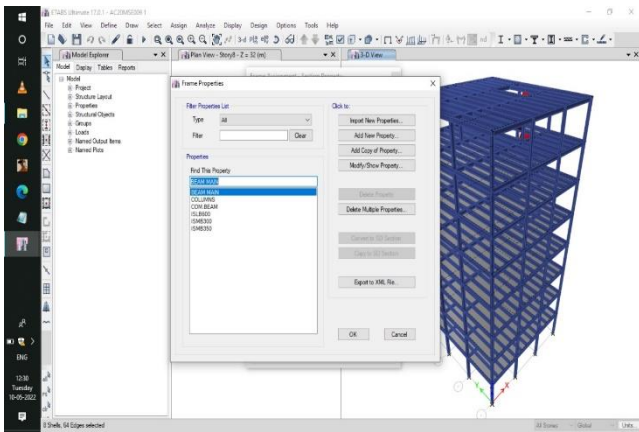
ETABS Ultimate 17.0.1 - AC20MS2006 1

File Edit View Define Draw Select Assign Analyze Display Design Options Tools Help

Model Explorer

Model Display Tables Reports

Model
Project
Structure Layout
Properties
Structural Objects
Groups
Loads
Named Output Items
Named Plots

Plan View - Story8 - Z = 32 (m)

3-D View

Frame Properties

Filter Properties List

Type All

Filter Clear

Properties

Find This Property

BEAM MAIN

BEAM MAIN
COLUMNS
COR BEAM
ISLB600
ISMB300
ISMB350

Click to:

Import New Properties...

Add New Property...

Add Copy of Property...

Modify/Show Property...

Delete Property

Delete Multiple Properties...

Convert to SD Section

Copy to SD Section

Export to XML File...

OK Cancel

8 Shells, 64 Edges selected

All Stories Global Units...

ENG

12:30
Tuesday
10-05-2022